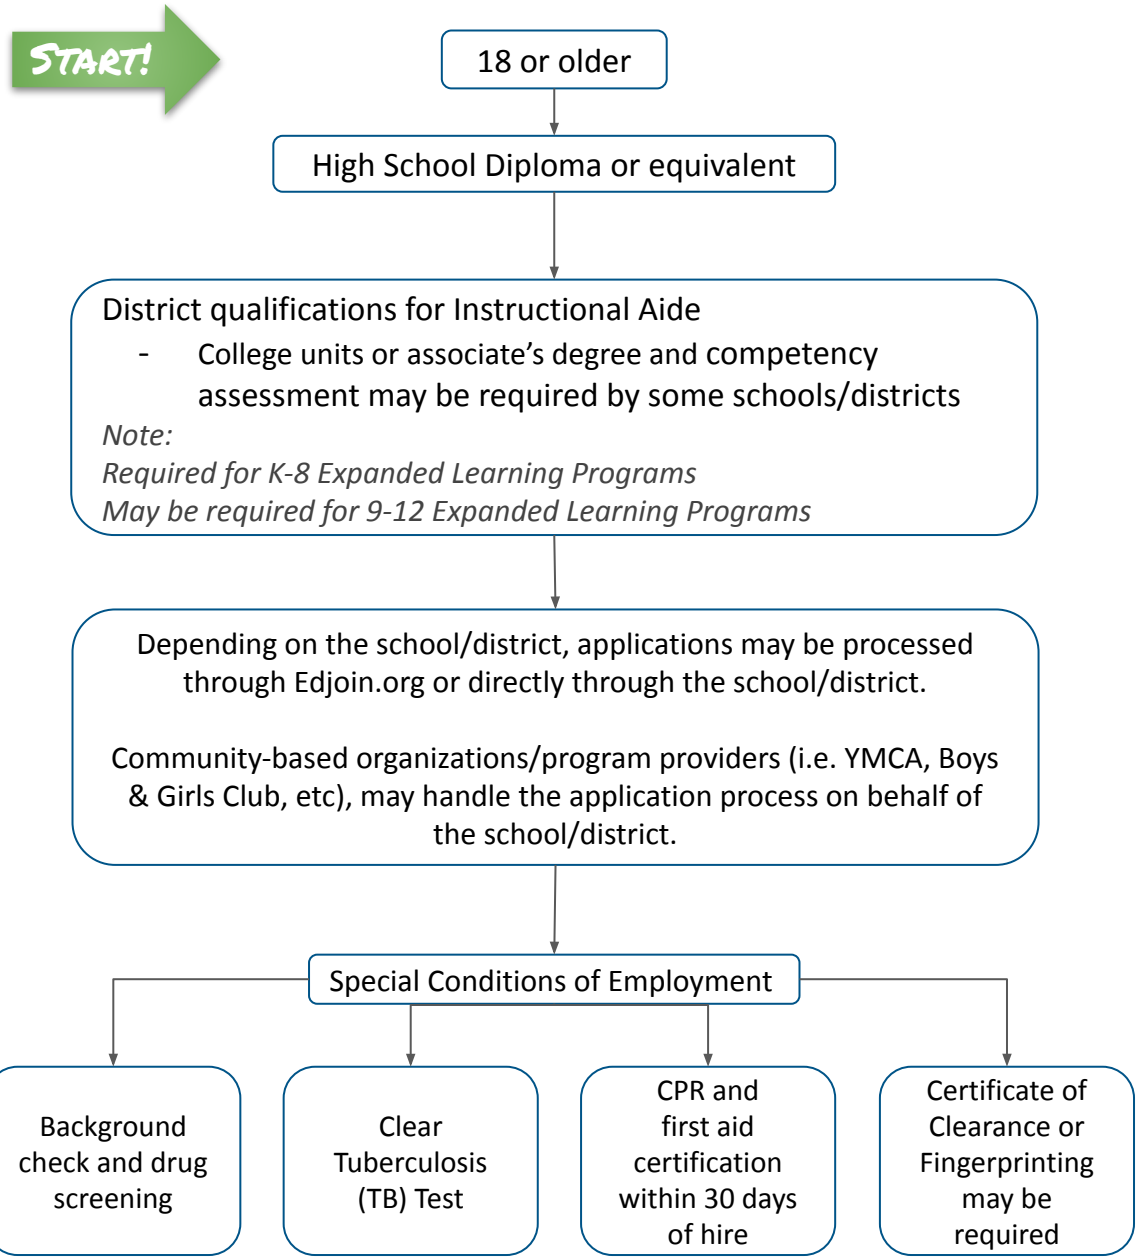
START!

18 or older

High School Diploma or equivalent

District qualifications for Instructional Aide

- College units or associate's degree and competency assessment may be required by some schools/districts

Note:
Required for K-8 Expanded Learning Programs
May be required for 9-12 Expanded Learning Programs

Depending on the school/district, applications may be processed through Edjoin.org or directly through the school/district.

Community-based organizations/program providers (i.e. YMCA, Boys & Girls Club, etc), may handle the application process on behalf of the school/district.

Special Conditions of Employment

Background check and drug screening

Clear Tuberculosis (TB) Test

CPR and first aid certification within 30 days of hire

Certificate of Clearance or Fingerprinting may be required